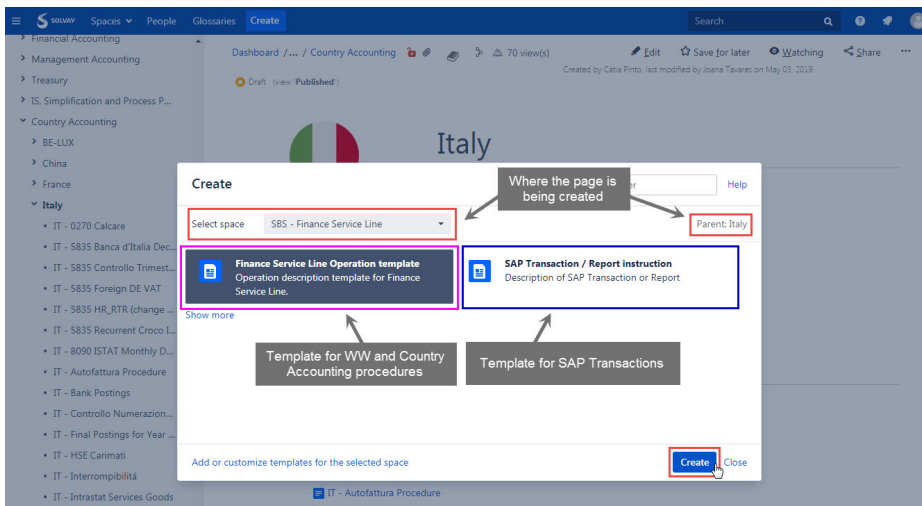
SOLVAY Spaces People Glossaries Create Search

Financial Accounting
Management Accounting
Treasury
IS, Simplification and Process P...
Country Accounting
BE-LUX
China
France
Italy
IT - 0270 Calcare
IT - 5835 Banca d'Italia Dec...
IT - 5835 Controllo Trimest...
IT - 5835 Foreign DE VAT
IT - 5835 HR_RTR (change ...
IT - 5835 Recurrent Croco I...
IT - 8090 ISTAT Monthly D...
IT - Autofattura Procedure
IT - Bank Postings
IT - Controllo Numerazion...
IT - Final Postings for Year ...
IT - HSE Carimati
IT - Interrompibilitá
IT - Intrastat Services Goods

Dashboard /... / Country Accounting 70 view(s)
Edit Save for later Watching Share
Created by Cátia Pinto, last modified by Joana Tavares on May 03, 2019
Draft (view "Published")

Italy

Create
Where the page is being created
Help
Select space SBS - Finance Service Line
Parent: Italy
Finance Service Line Operation template
Operation description template for Finance Service Line.
SAP Transaction / Report instruction
Description of SAP Transaction or Report
Show more
Template for WW and Country Accounting procedures
Template for SAP Transactions
Add or customize templates for the selected space
Create Close

IT - Autofattura Procedure